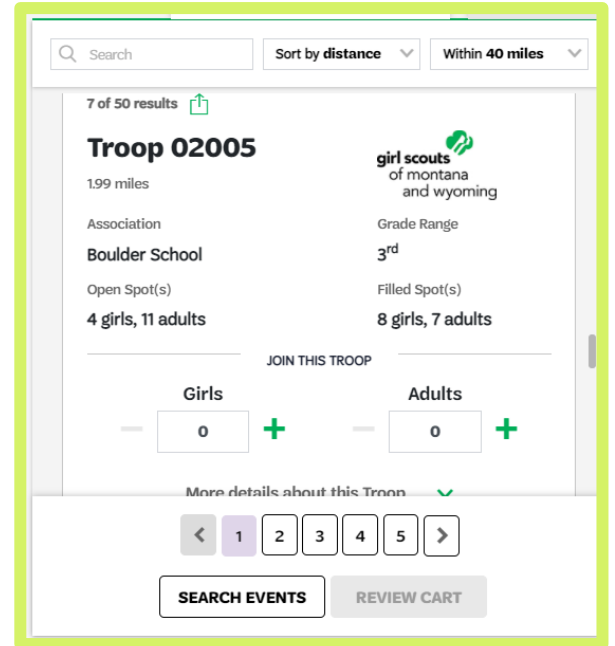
Search

Sort by **distance**

Within **40 miles**

7 of 50 results

**Troop 02005**

1.99 miles

girl scouts of montana and wyoming

Association

Boulder School

Grade Range

3$^{rd}$

Open Spot(s)

4 girls, 11 adults

Filled Spot(s)

8 girls, 7 adults

JOIN THIS TROOP

Girls

0

Adults

0

More details about this Troop

1 2 3 4 5

SEARCH EVENTS

REVIEW CART